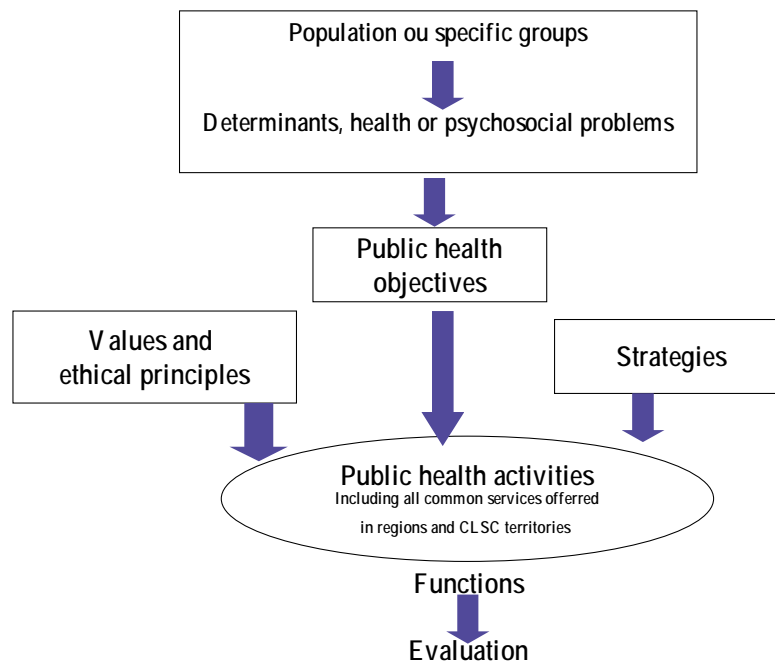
Population ou specific groups

Determinants, health or psychosocial problems

Public health objectives

Values and ethical principles

Strategies

Public health activities
Including all common services offered in regions and CLSC territories

Functions

Evaluation